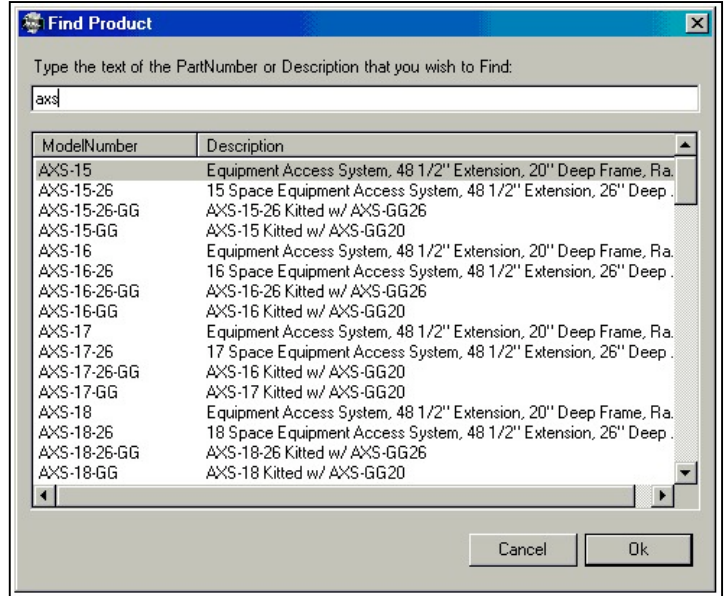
Find Product

Type the text of the PartNumber or Description that you wish to Find:

axs

| ModelNumber | Description |
|---|---|
| AXS-15 | Equipment Access System, 48 1/2" Extension, 20" Deep Frame, Ra |
| AXS-15-26 | 15 Space Equipment Access System, 48 1/2" Extension, 26" Deep |
| AXS-15-26-GG | AXS-15-26 Kitted w/ AXS-GG26 |
| AXS-15-GG | AXS-15 Kitted w/ AXS-GG20 |
| AXS-16 | Equipment Access System, 48 1/2" Extension, 20" Deep Frame, Ra |
| AXS-16-26 | 16 Space Equipment Access System, 48 1/2" Extension, 26" Deep |
| AXS-16-26-GG | AXS-16-26 Kitted w/ AXS-GG26 |
| AXS-16-GG | AXS-16 Kitted w/ AXS-GG20 |
| AXS-17 | Equipment Access System, 48 1/2" Extension, 20" Deep Frame, Ra |
| AXS-17-26 | 17 Space Equipment Access System, 48 1/2" Extension, 26" Deep |
| AXS-17-26-GG | AXS-16 Kitted w/ AXS-GG20 |
| AXS-17-GG | AXS-17 Kitted w/ AXS-GG20 |
| AXS-18 | Equipment Access System, 48 1/2" Extension, 20" Deep Frame, Ra |
| AXS-18-26 | 18 Space Equipment Access System, 48 1/2" Extension, 26" Deep |
| AXS-18-26-GG | AXS-18-26 Kitted w/ AXS-GG26 |
| AXS-18-GG | AXS-18 Kitted w/ AXS-GG20 |

Cancel

Ok